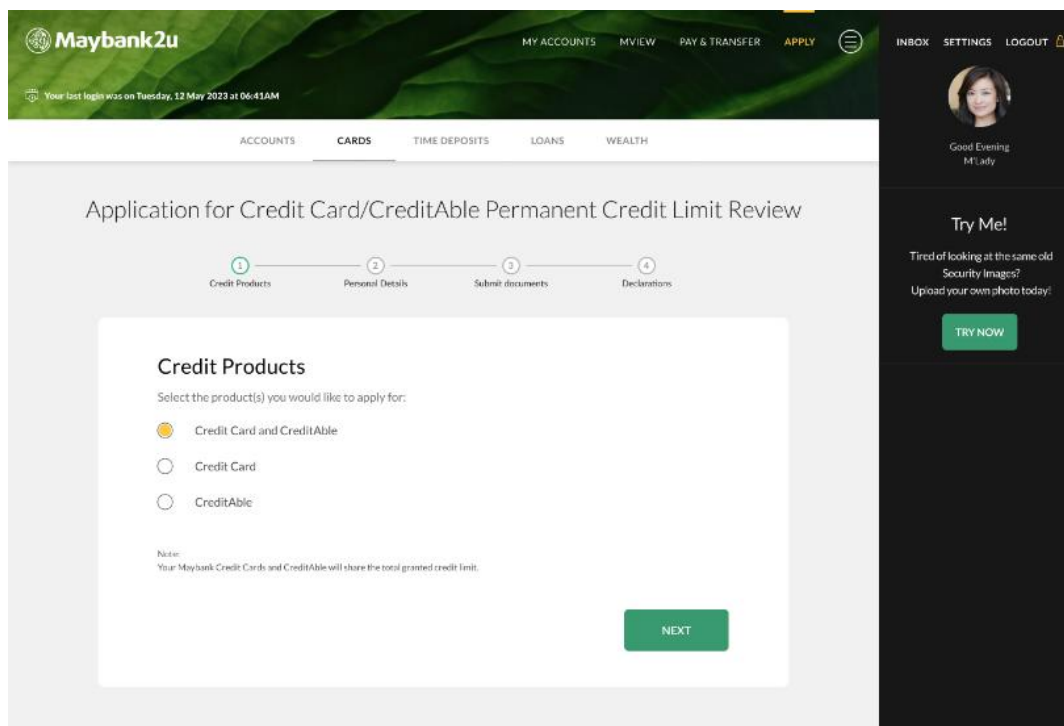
Maybank2u

MY ACCOUNTS MVIEW PAY & TRANSFER APPLY

INBOX SETTINGS LOGOUT

Your last login was on Tuesday, 12 May 2023 at 06:41AM

ACCOUNTS CARDS TIME DEPOSITS LOANS WEALTH

Good Evening
M'Lady

Application for Credit Card/CreditAble Permanent Credit Limit Review

1 Credit Products
2 Personal Details
3 Submit documents
4 Declarations

Credit Products

Select the product(s) you would like to apply for:

Credit Card and CreditAble

Credit Card

CreditAble

Note:
Your Maybank Credit Cards and CreditAble will share the total granted credit limit.

NEXT

Try Me!

Tired of looking at the same old Security Images? Upload your own photo today!

TRY NOW